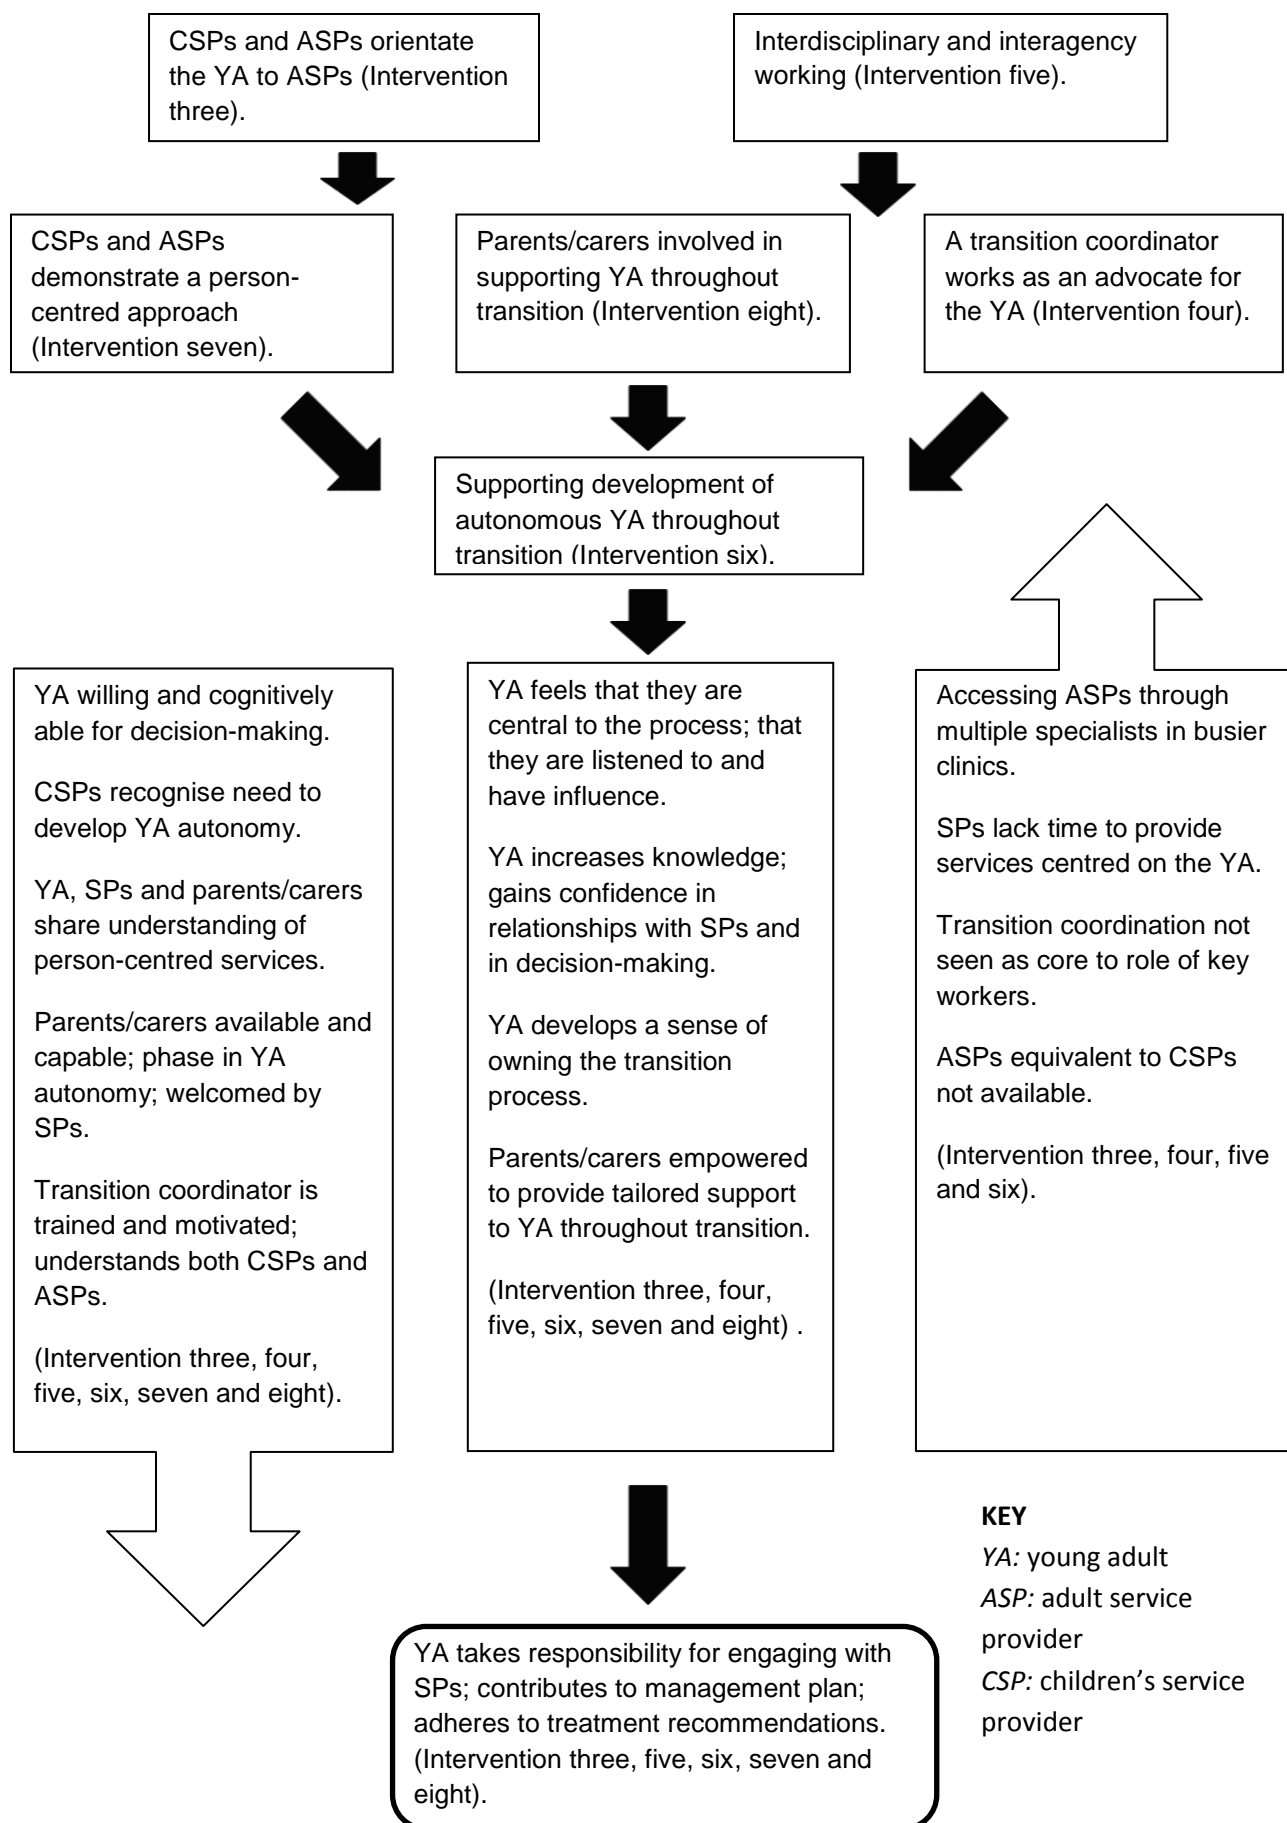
CSPs and ASPs orientate the YA to ASPs (Intervention three).

Interdisciplinary and interagency working (Intervention five).

CSPs and ASPs demonstrate a person-centred approach (Intervention seven).

Parents/carers involved in supporting YA throughout transition (Intervention eight).

A transition coordinator works as an advocate for the YA (Intervention four).

Supporting development of autonomous YA throughout transition (Intervention six).

YA willing and cognitively able for decision-making.

CSPs recognise need to develop YA autonomy.

YA, SPs and parents/carers share understanding of person-centred services.

Parents/carers available and capable; phase in YA autonomy; welcomed by SPs.

Transition coordinator is trained and motivated; understands both CSPs and ASPs.

(Intervention three, four, five, six, seven and eight).

YA feels that they are central to the process; that they are listened to and have influence.

YA increases knowledge; gains confidence in relationships with SPs and in decision-making.

YA develops a sense of owning the transition process.

Parents/carers empowered to provide tailored support to YA throughout transition.

(Intervention three, four, five, six, seven and eight) .

Accessing ASPs through multiple specialists in busier clinics.

SPs lack time to provide services centred on the YA.

Transition coordination not seen as core to role of key workers.

ASPs equivalent to CSPs not available.

(Intervention three, four, five and six).

KEY
YA: young adult
ASP: adult service provider
CSP: children's service provider

YA takes responsibility for engaging with SPs; contributes to management plan; adheres to treatment recommendations. (Intervention three, five, six, seven and eight).